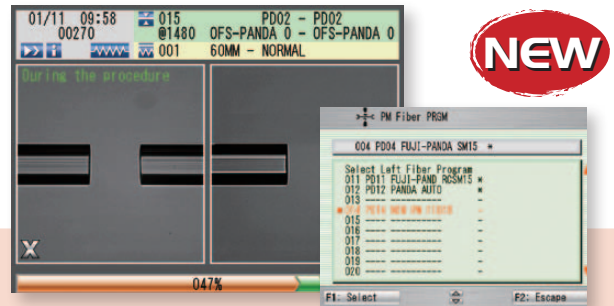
01/11 09:58
00270
015 PD02 - PD02
@1480 OFS-PANDA 0 - OFS-PANDA 0
001 60MM - NORMAL

During the procedure

X

047%

NEW

PM Fiber PRGM

004 PD04 FUJI-PANDA SM15 *

Select Left Fiber Program
011 PD11 FUJI-PAND RGSM15 *
012 PD12 PANDA AUTO *
013 ---- ---------- -
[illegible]
015 ---- ---------- -
016 ---- ---------- -
017 ---- ---------- -
018 ---- ---------- -
019 ---- ---------- -
020 ---- ---------- -

F1: Select
F2: Escape